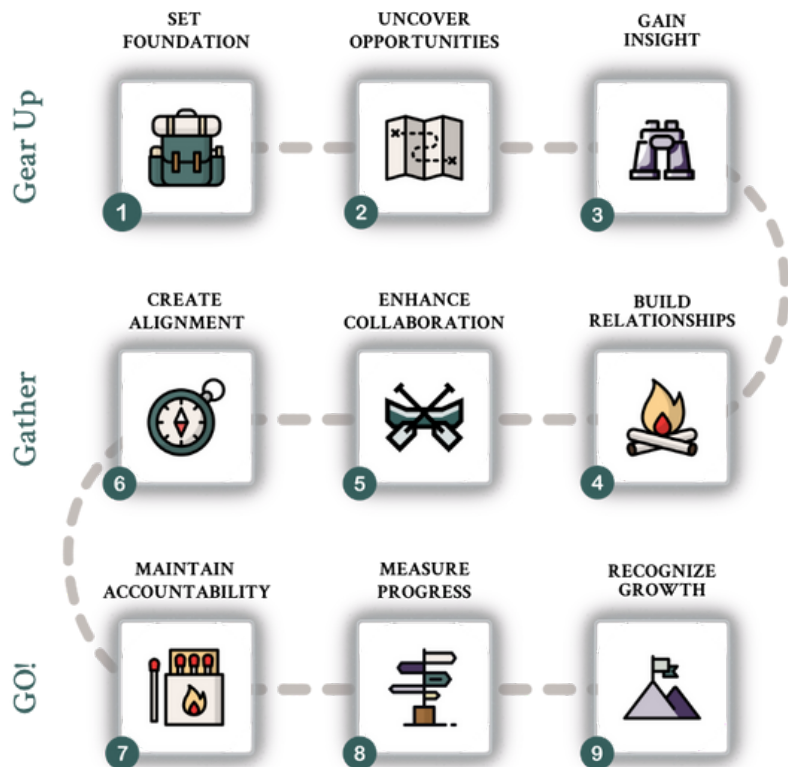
Gear Up

SET FOUNDATION
1

UNCOVER OPPORTUNITIES
2

GAIN INSIGHT
3

Gather

CREATE ALIGNMENT
6

ENHANCE COLLABORATION
5

BUILD RELATIONSHIPS
4

GO!

MAINTAIN ACCOUNTABILITY
7

MEASURE PROGRESS
8

RECOGNIZE GROWTH
9